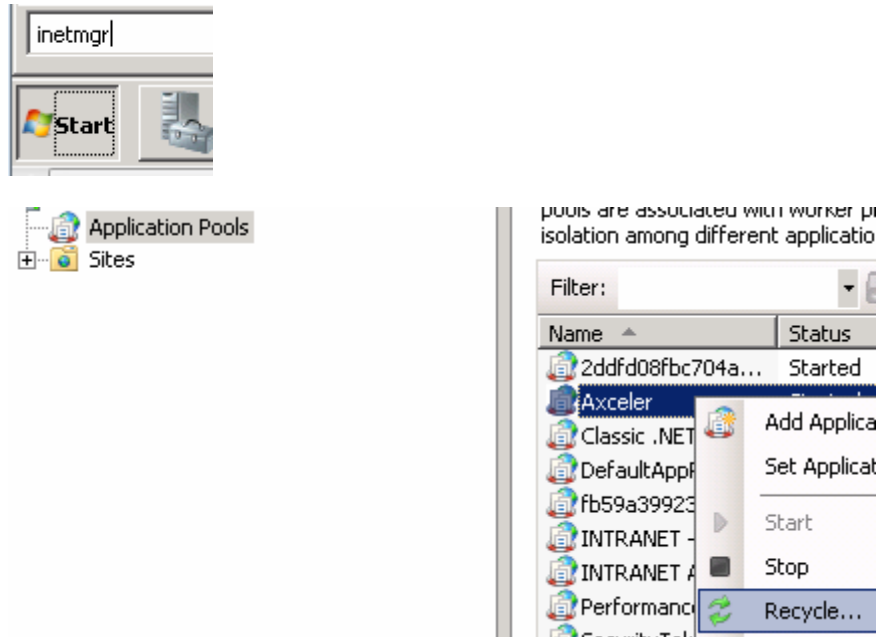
inetmgr

Start

Application Pools
Sites

pools are associated with worker pr
isolation among different applicatio

Filter:

| Name | Status |
|---|---|
| 2ddfd08fbc704a... | Started |
| Axceler | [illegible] |
| Classic .NET | |
| DefaultAppP | |
| fb59a39923 | |
| INTRANET - | |
| INTRANET A | |
| Performanc | |

Add Applica
Set Applicat
Start
Stop
Recycle...